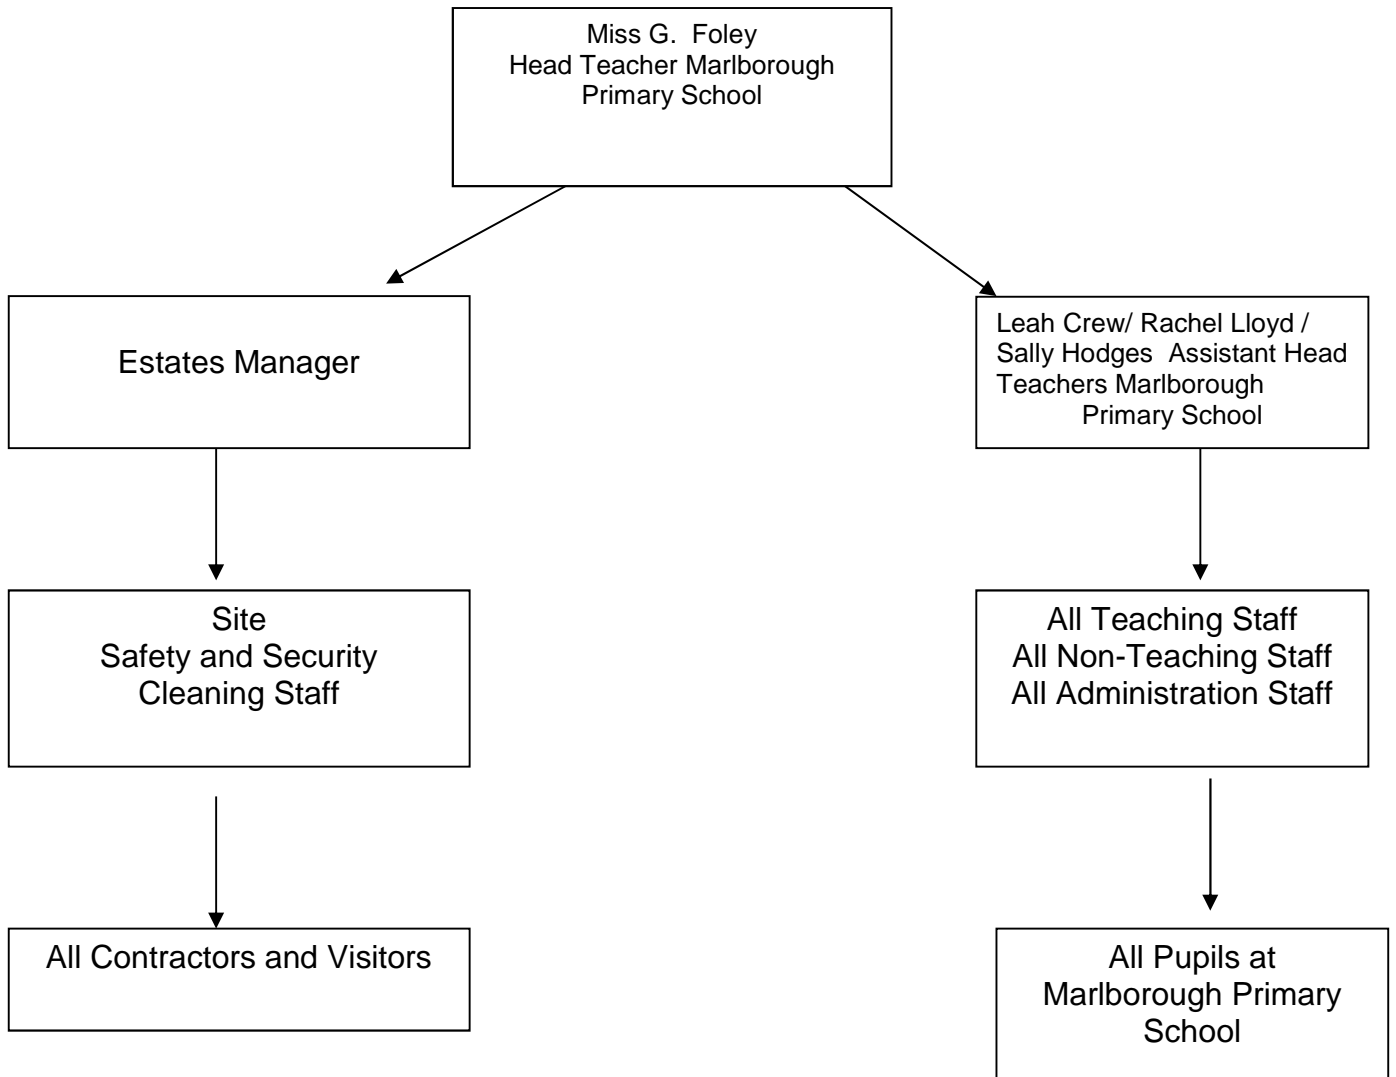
Miss G. Foley
Head Teacher Marlborough Primary School

Estates Manager

Leah Crew/ Rachel Lloyd / Sally Hodges Assistant Head Teachers Marlborough Primary School

Site
Safety and Security
Cleaning Staff

All Teaching Staff
All Non-Teaching Staff
All Administration Staff

All Contractors and Visitors

All Pupils at Marlborough Primary School